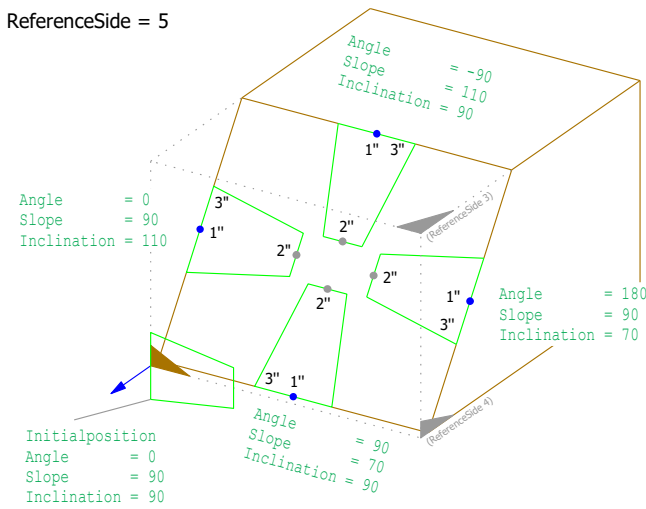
ReferenceSide = 5

Angle = -90
Slope = 110
Inclination = 90

1" 3"

Angle = 0
Slope = 90
Inclination = 110

3"
1"
2"
2"
(ReferenceSide 3)
2"
2"
1"
3"

Angle = 180
Slope = 90
Inclination = 70

3" 1"

Initialposition
Angle = 0
Slope = 90
Inclination = 90

Angle = 90
Slope = 70
Inclination = 90

(ReferenceSide 4)